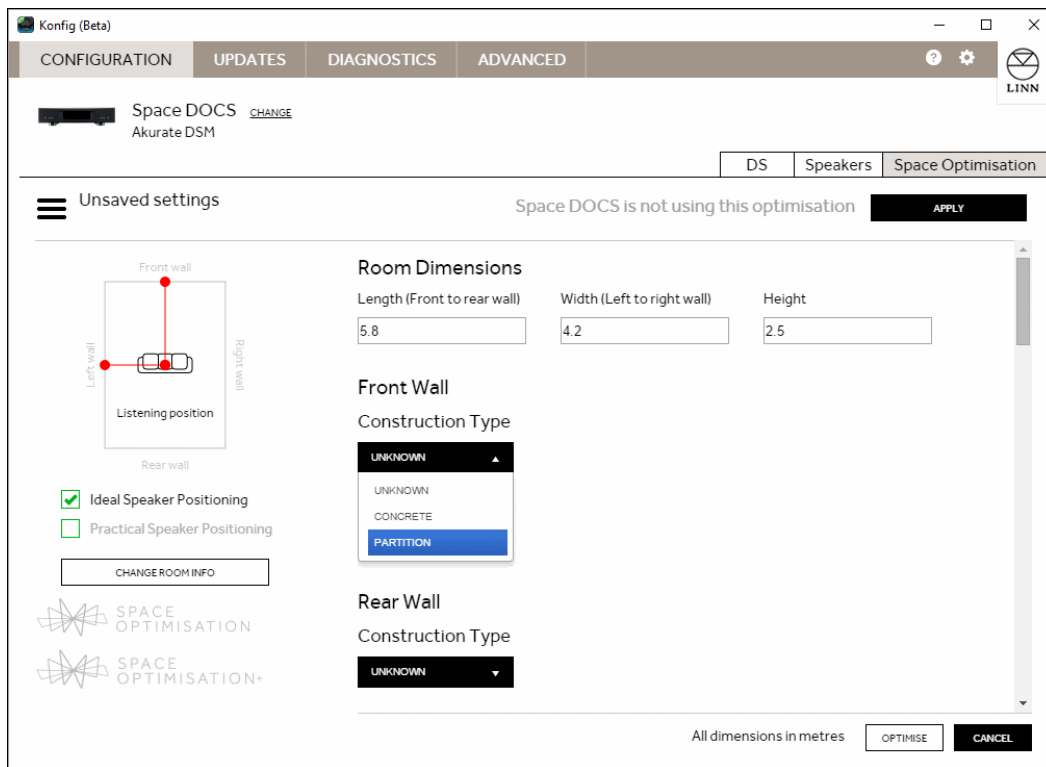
Konfig (Beta)

CONFIGURATION UPDATES DIAGNOSTICS ADVANCED

LINN

Space DOCS CHANGE
Akurate DSM

DS Speakers Space Optimisation

Unsaved settings

Space DOCS is not using this optimisation

APPLY

Front wall

Left wall

Right wall

Listening position

Rear wall

Ideal Speaker Positioning

Practical Speaker Positioning

CHANGE ROOM INFO

SPACE OPTIMISATION

SPACE OPTIMISATION+

Room Dimensions

| Length (Front to rear wall) | Width (Left to right wall) | Height |
|---|---|---|
| 5.8 | 4.2 | 2.5 |

Front Wall

Construction Type

UNKNOWN

UNKNOWN
CONCRETE
PARTITION

Rear Wall

Construction Type

UNKNOWN

All dimensions in metres

OPTIMISE

CANCEL